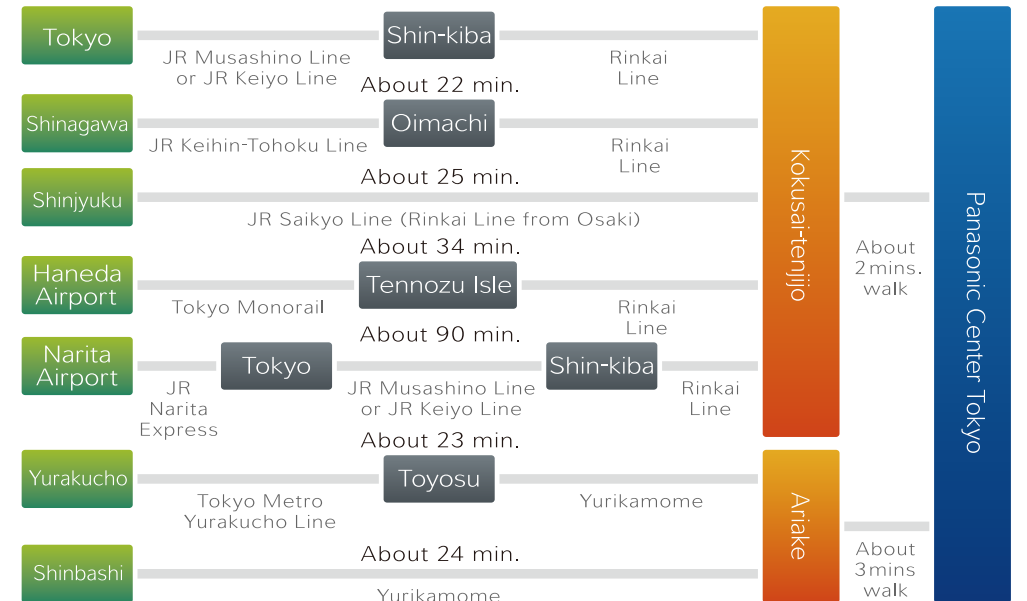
Tokyo
Shin-kiba
JR Musashino Line or JR Keiyo Line
Rinkai Line
About 22 min.
Shinagawa
Oimachi
JR Keihin-Tohoku Line
Rinkai Line
About 25 min.
Shinjyuku
JR Saikyo Line (Rinkai Line from Osaki)
About 34 min.
Haneda Airport
Tennozu Isle
Tokyo Monorail
Rinkai Line
About 90 min.
Narita Airport
Tokyo
Shin-kiba
JR Narita Express
JR Musashino Line or JR Keiyo Line
Rinkai Line
About 23 min.
Yurakucho
Toyosu
Tokyo Metro Yurakucho Line
Yurikamome
About 24 min.
Shinbashi
Yurikamome
Kokusai-tenjijo
About 2 mins. walk
Ariake
About 3 mins walk
Panasonic Center Tokyo